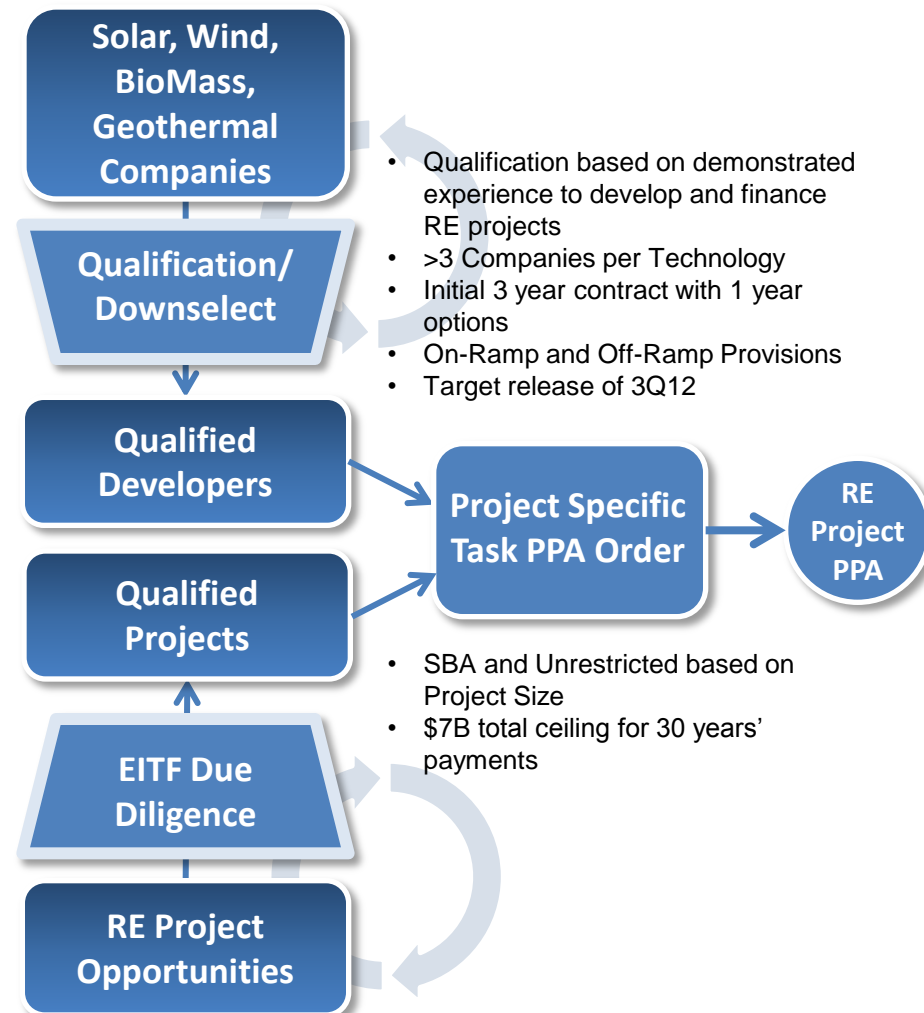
Solar, Wind, BioMass, Geothermal Companies

Qualification/ Downselect

- Qualification based on demonstrated experience to develop and finance RE projects
- >3 Companies per Technology
- Initial 3 year contract with 1 year options
- On-Ramp and Off-Ramp Provisions
- Target release of 3Q12

Qualified Developers

Project Specific Task PPA Order

RE Project PPA

Qualified Projects

- SBA and Unrestricted based on Project Size
- \$7B total ceiling for 30 years' payments

EITF Due Diligence

RE Project Opportunities